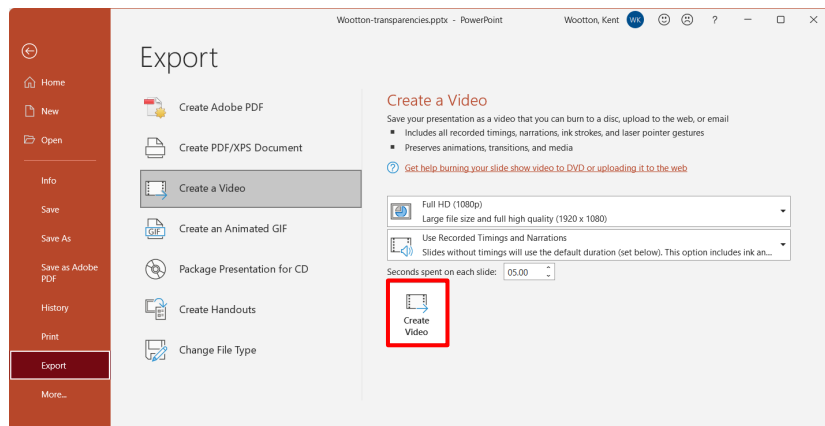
Wootton-transparencies.pptx - PowerPoint

Wootton, Kent WK ? − □ ×

Home

New

Open

Info

Save

Save As

Save as Adobe PDF

History

Print

Export

More...

Export

Create Adobe PDF

Create PDF/XPS Document

Create a Video

Create an Animated GIF

Package Presentation for CD

Create Handouts

Change File Type

Create a Video

Save your presentation as a video that you can burn to a disc, upload to the web, or email

▪ Includes all recorded timings, narrations, ink strokes, and laser pointer gestures
▪ Preserves animations, transitions, and media

Get help burning your slide show video to DVD or uploading it to the web

Full HD (1080p)
Large file size and full high quality (1920 x 1080)

Use Recorded Timings and Narrations
Slides without timings will use the default duration (set below). This option includes ink an...

Seconds spent on each slide: 05.00

Create Video